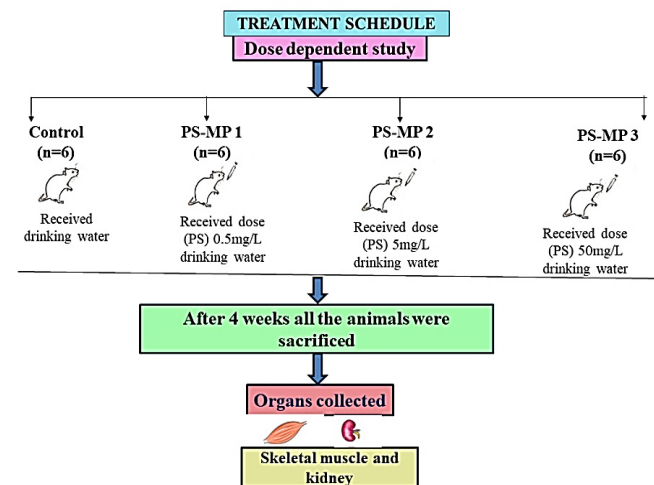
TREATMENT SCHEDULE

Dose dependent study

Control (n=6)

Received drinking water

PS-MP 1 (n=6)

Received dose (PS) 0.5mg/L drinking water

PS-MP 2 (n=6)

Received dose (PS) 5mg/L drinking water

PS-MP 3 (n=6)

Received dose (PS) 50mg/L drinking water

After 4 weeks all the animals were sacrificed

Organs collected

Skeletal muscle and kidney